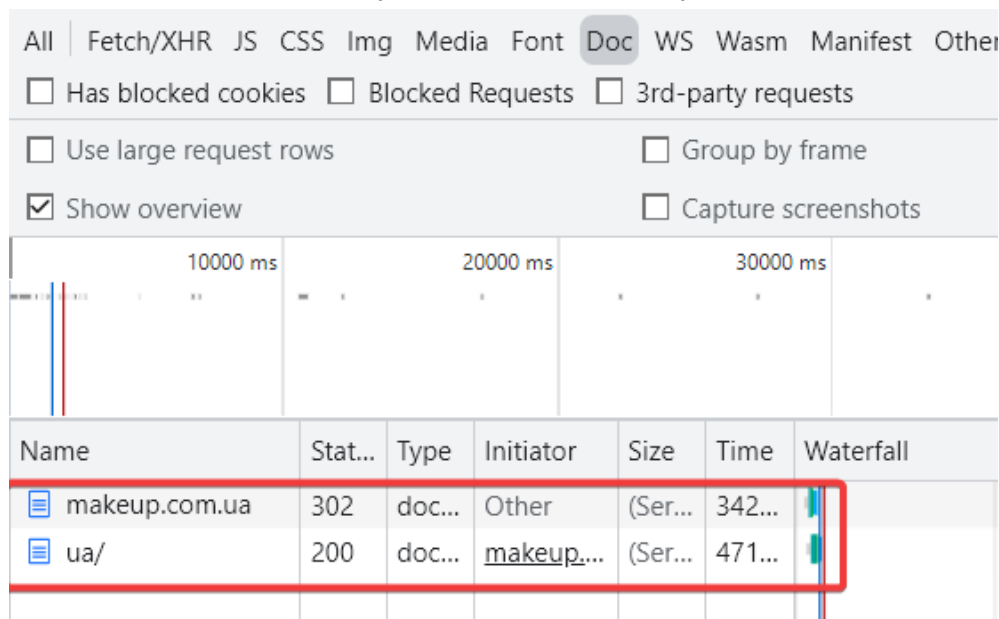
All Fetch/XHR JS CSS Img Media Font Doc WS Wasm Manifest Other

Has blocked cookies Blocked Requests 3rd-party requests

Use large request rows Group by frame

Show overview Capture screenshots

10000 ms 20000 ms 30000 ms

| Name | Stat... | Type | Initiator | Size | Time | Waterfall |
|---|---|---|---|---|---|---|
| makeup.com.ua | 302 | doc... | Other | (Ser... | 342... | |
| ua/ | 200 | doc... | makeup.... | (Ser... | 471... | |